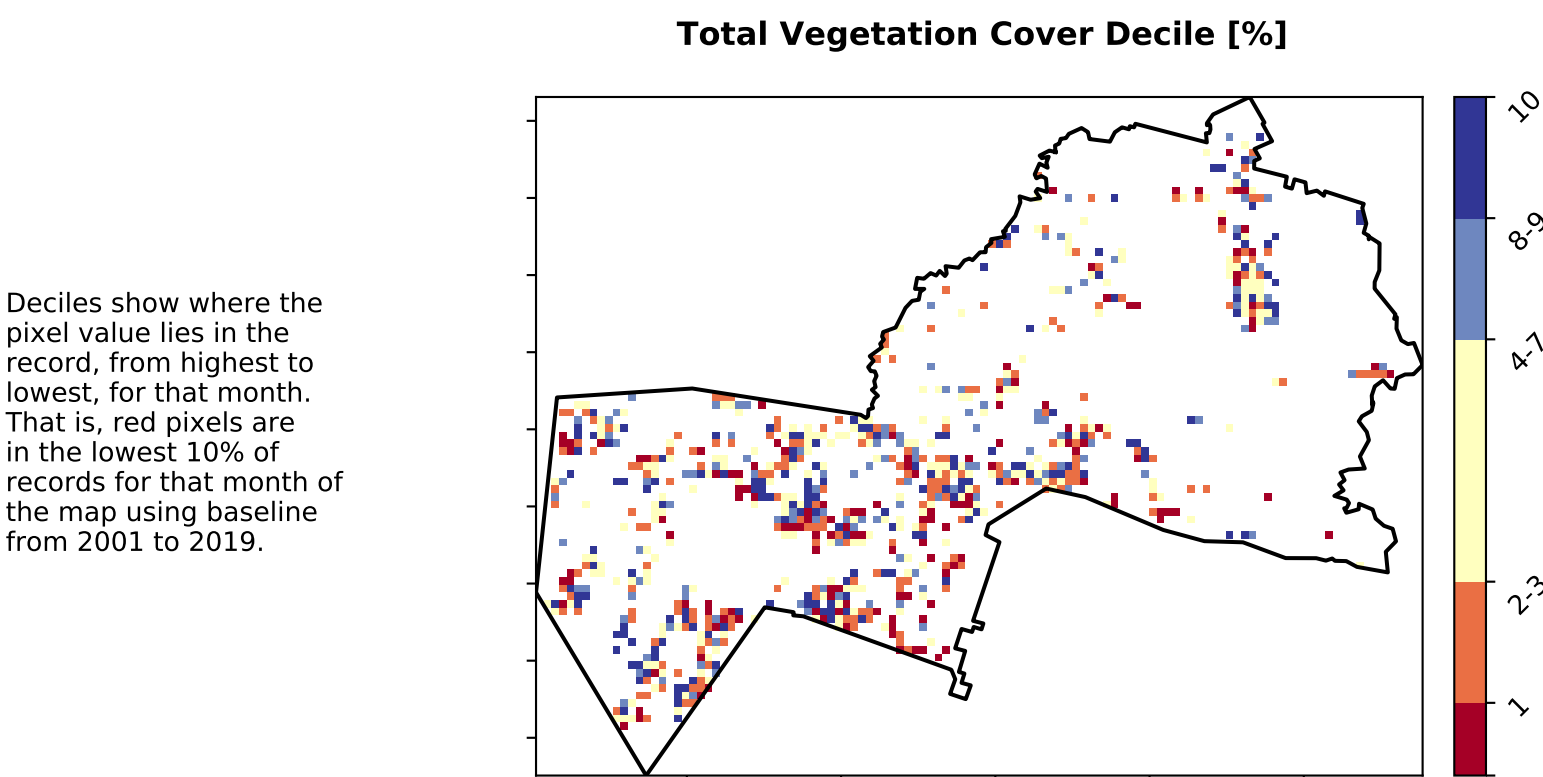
Total Vegetation Cover Decile [%]

Deciles show where the pixel value lies in the record, from highest to lowest, for that month. That is, red pixels are in the lowest 10% of records for that month of the map using baseline from 2001 to 2019.

10
8-9
4-7
2-3
1